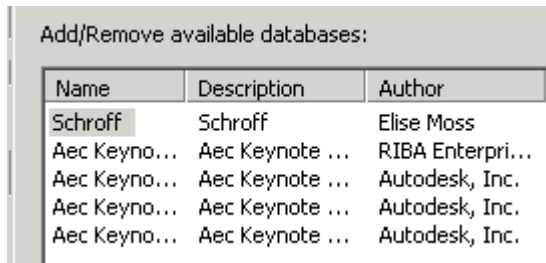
Add/Remove available databases:

| Name | Description | Author |
|---|---|---|
| Schroff | Schroff | Elise Moss |
| Aec Keyno... | Aec Keynote ... | RIBA Enterpri... |
| Aec Keyno... | Aec Keynote ... | Autodesk, Inc. |
| Aec Keyno... | Aec Keynote ... | Autodesk, Inc. |
| Aec Keyno... | Aec Keynote ... | Autodesk, Inc. |